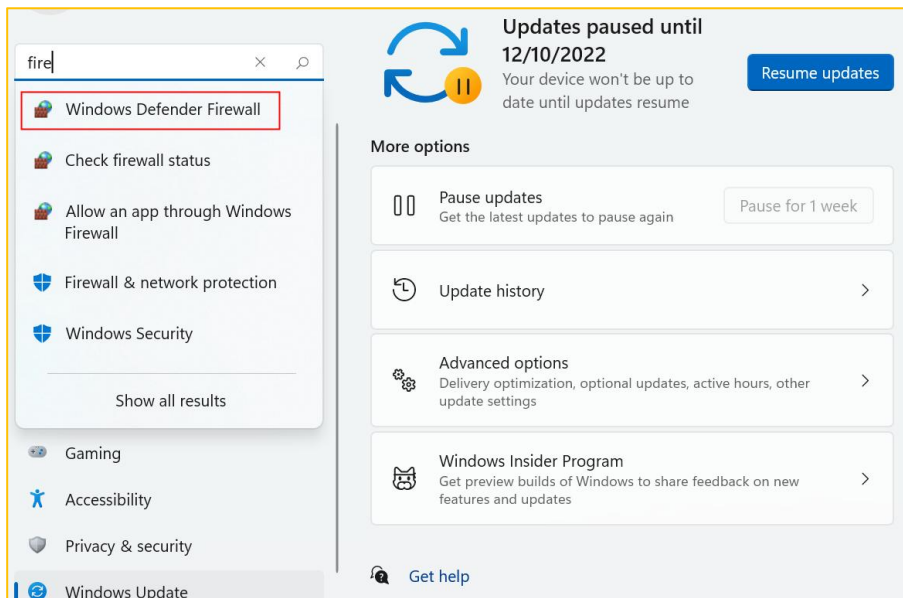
fire

Windows Defender Firewall

Check firewall status

Allow an app through Windows Firewall

Firewall & network protection

Windows Security

Show all results

Gaming

Accessibility

Privacy & security

Windows Update

Updates paused until 12/10/2022

Your device won't be up to date until updates resume

Resume updates

More options

Pause updates

Get the latest updates to pause again

Pause for 1 week

Update history

Advanced options

Delivery optimization, optional updates, active hours, other update settings

Windows Insider Program

Get preview builds of Windows to share feedback on new features and updates

Get help